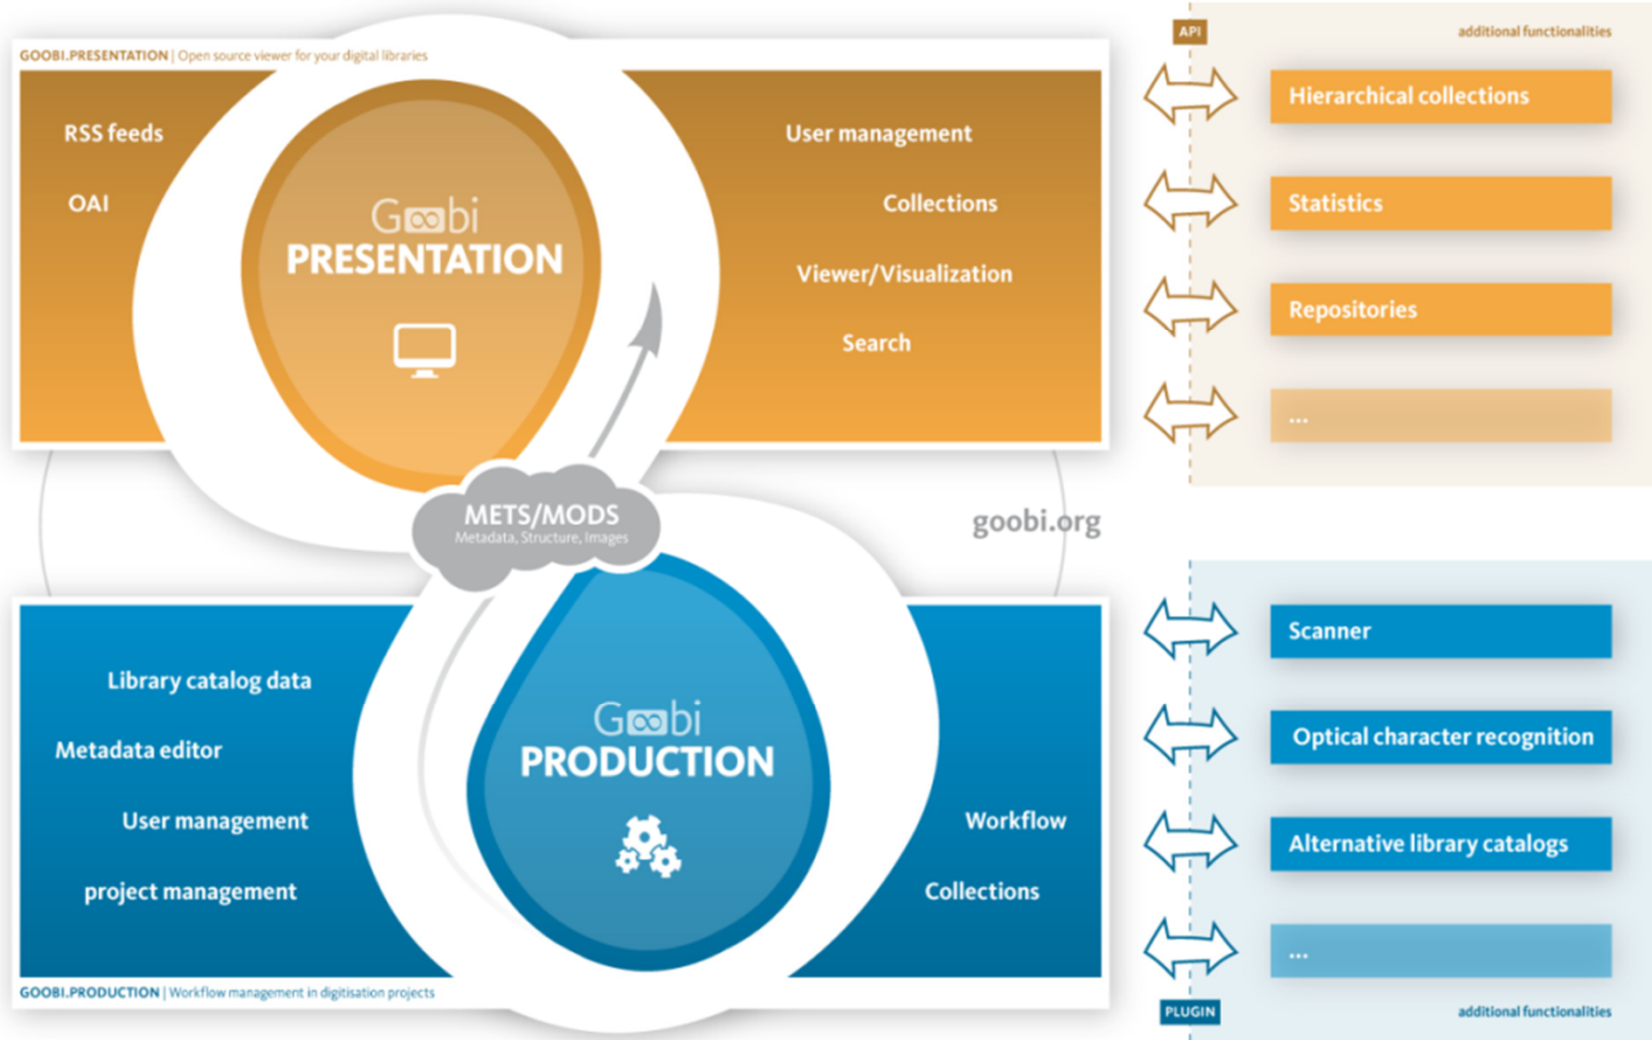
GOOBI.PRESENTATION | Open source viewer for your digital libraries

RSS feeds

OAI

Goobi
PRESENTATION

User management

Collections

Viewer/Visualization

Search

API

additional functionalities

Hierarchical collections

Statistics

Repositories

...

METS/MODS
Metadata, Structure, Images

goobi.org

Library catalog data

Metadata editor

User management

project management

Goobi
PRODUCTION

Workflow

Collections

Scanner

Optical character recognition

Alternative library catalogs

...

GOOBI.PRODUCTION | Workflow management in digitisation projects

PLUGIN

additional functionalities